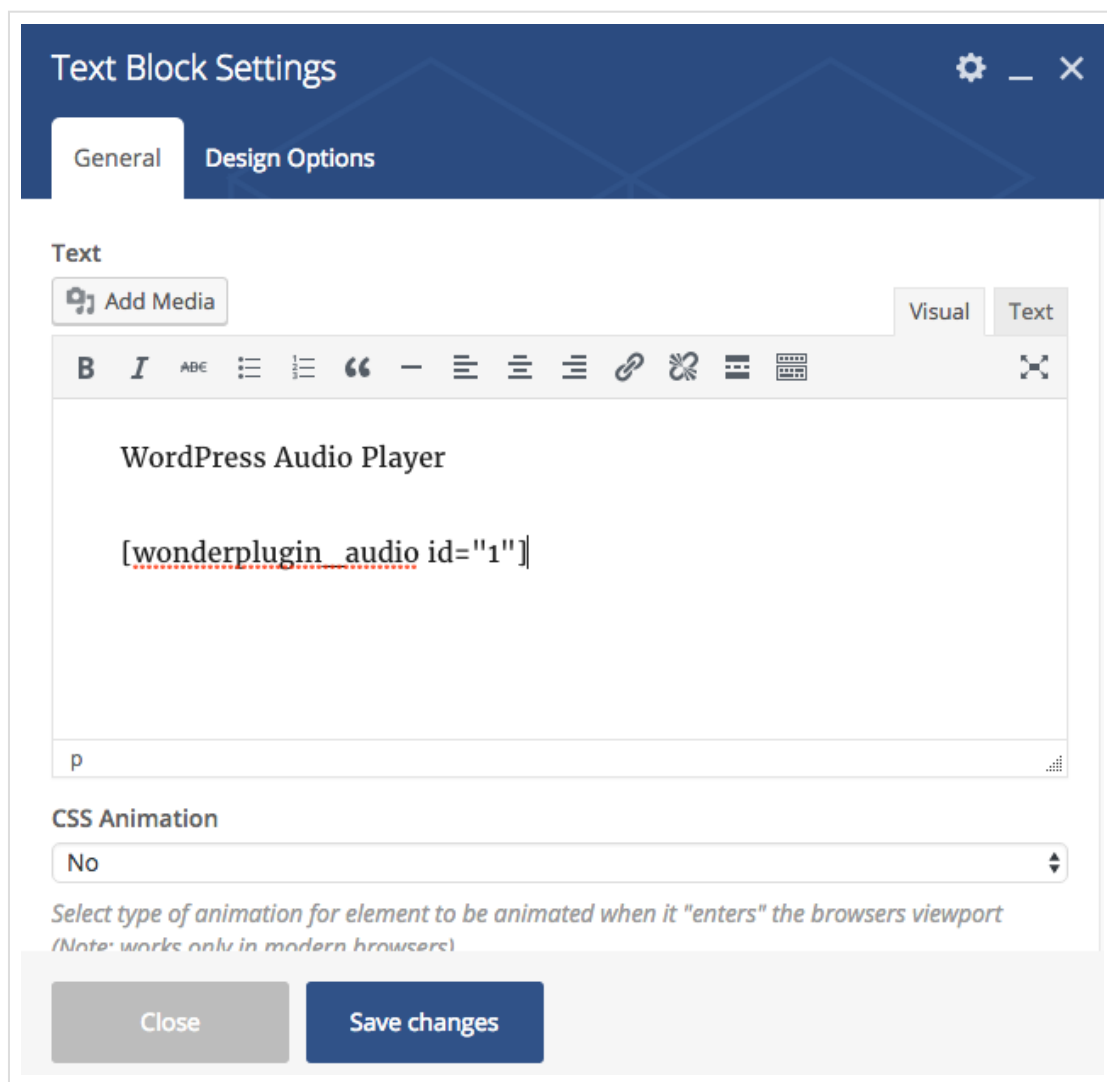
Text Block Settings

General Design Options

Text

Add Media

Visual Text

WordPress Audio Player

[wonderplugin_audio id="1"]

p

CSS Animation

No

Select type of animation for element to be animated when it "enters" the browsers viewport (Note: works only in modern browsers)

Close Save changes